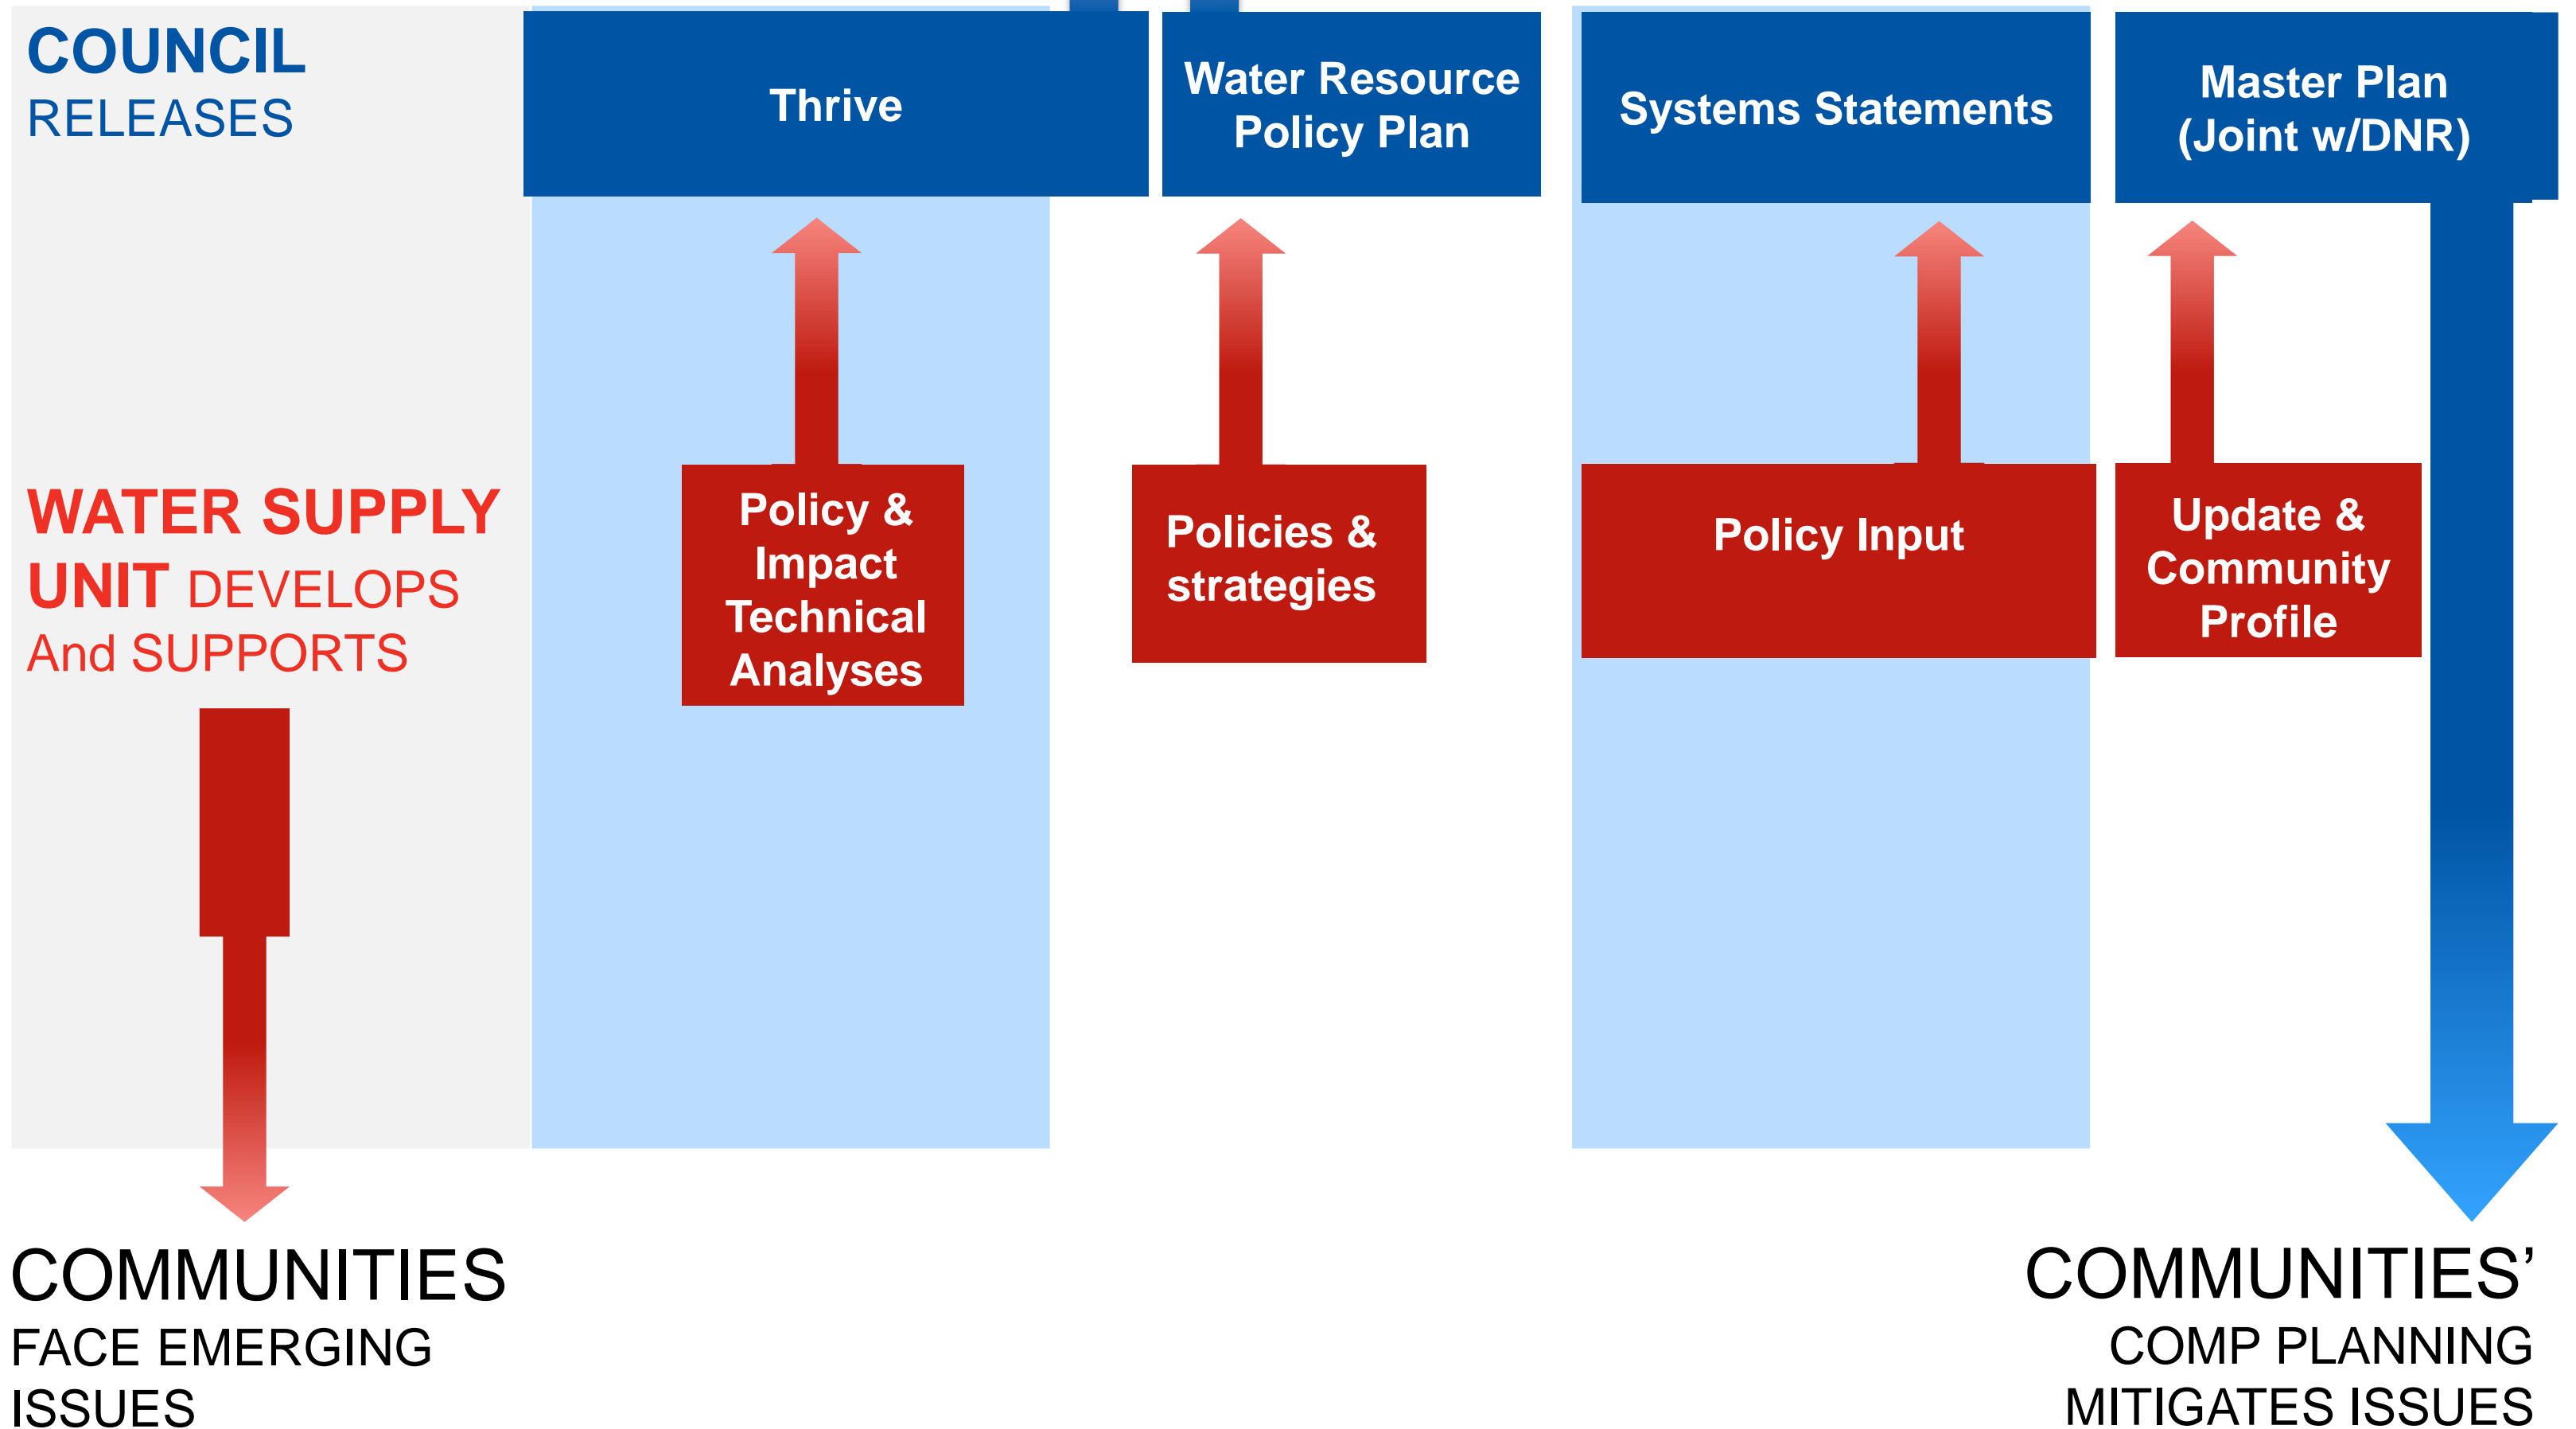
COUNCIL
RELEASES

Thrive

Water Resource Policy Plan

Systems Statements

Master Plan (Joint w/DNR)

WATER SUPPLY UNIT DEVELOPS And SUPPORTS

Policy & Impact Technical Analyses

Policies & strategies

Policy Input

Update & Community Profile

COMMUNITIES
FACE EMERGING ISSUES

COMMUNITIES'
COMP PLANNING MITIGATES ISSUES